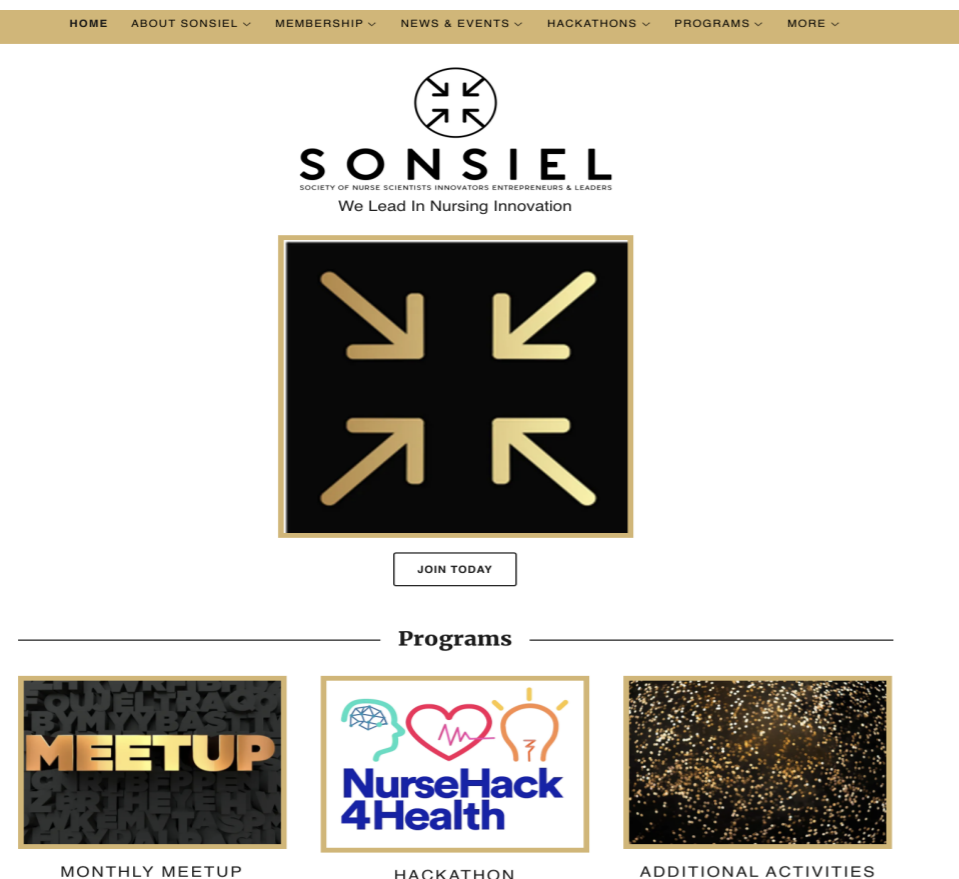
HOME ABOUT SONSIEL MEMBERSHIP NEWS & EVENTS HACKATHONS PROGRAMS MORE

SONSIEL
SOCIETY OF NURSE SCIENTISTS INNOVATORS ENTREPRENEURS & LEADERS
We Lead In Nursing Innovation

JOIN TODAY

Programs

MEETUP

NurseHack 4Health

MONTHLY MEETUP

HACKATHON

ADDITIONAL ACTIVITIES